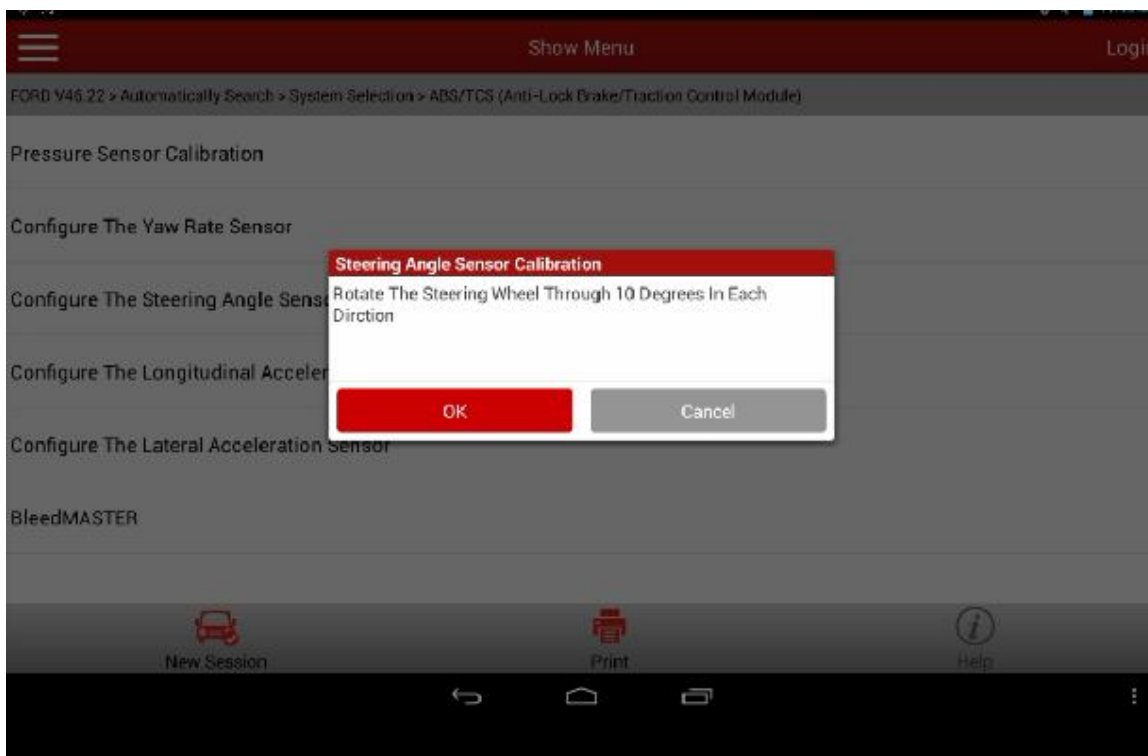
Show Menu

Logi

FORD V46.22 > Automatically Search > System Selection > ABS/TCS (Anti-Lock Brake/Traction Control Module)

Pressure Sensor Calibration

Configure The Yaw Rate Sensor

Configure The Steering Angle Sens

Configure The Longitudinal Acceler

Configure The Lateral Acceleration Sensor

BleedMASTER

Steering Angle Sensor Calibration

Rotate The Steering Wheel Through 10 Degrees In Each Dirction

OK

Cancel

New Session

Print

Help